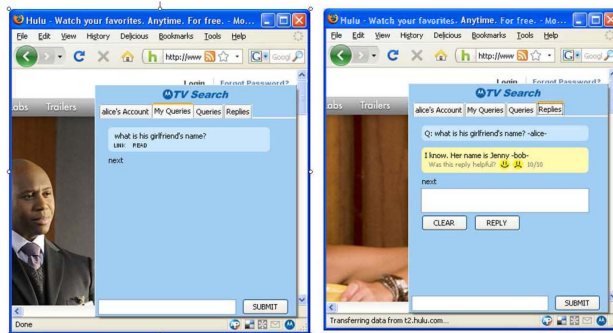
Hulu - Watch your favorites. Anytime. For free. - Mo...

File Edit View History Delicious Bookmarks Tools Help

http://www

Googl

Login Forgot Password?

abs Trailers

TV Search

alice's Account My Queries Queries Replies

what is his girlfriend's name?

LINK READ

next

SUBMIT

Done

Hulu - Watch your favorites. Anytime. For free. - Mo...

File Edit View History Delicious Bookmarks Tools Help

http://www

Googl

Login Forgot Password?

abs Trailers

TV Search

alice's Account My Queries Queries Replies

Q: what is his girlfriend's name? -alice-

I know. Her name is Jenny -bob-

Was this reply helpful? 10/10

next

CLEAR REPLY

SUBMIT

Transferring data from t2.hulu.com...